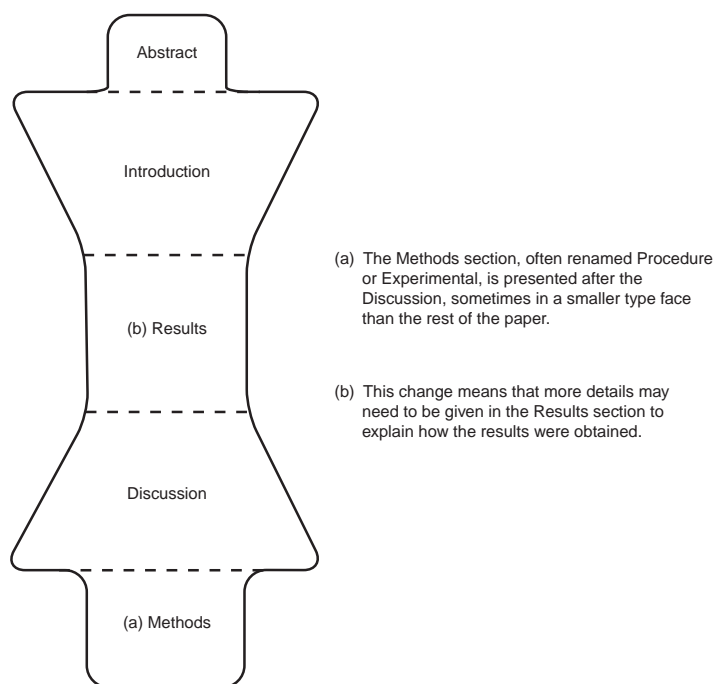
Abstract

Introduction

(b) Results

Discussion

(a) Methods

(a) The Methods section, often renamed Procedure or Experimental, is presented after the Discussion, sometimes in a smaller type face than the rest of the paper.

(b) This change means that more details may need to be given in the Results section to explain how the results were obtained.